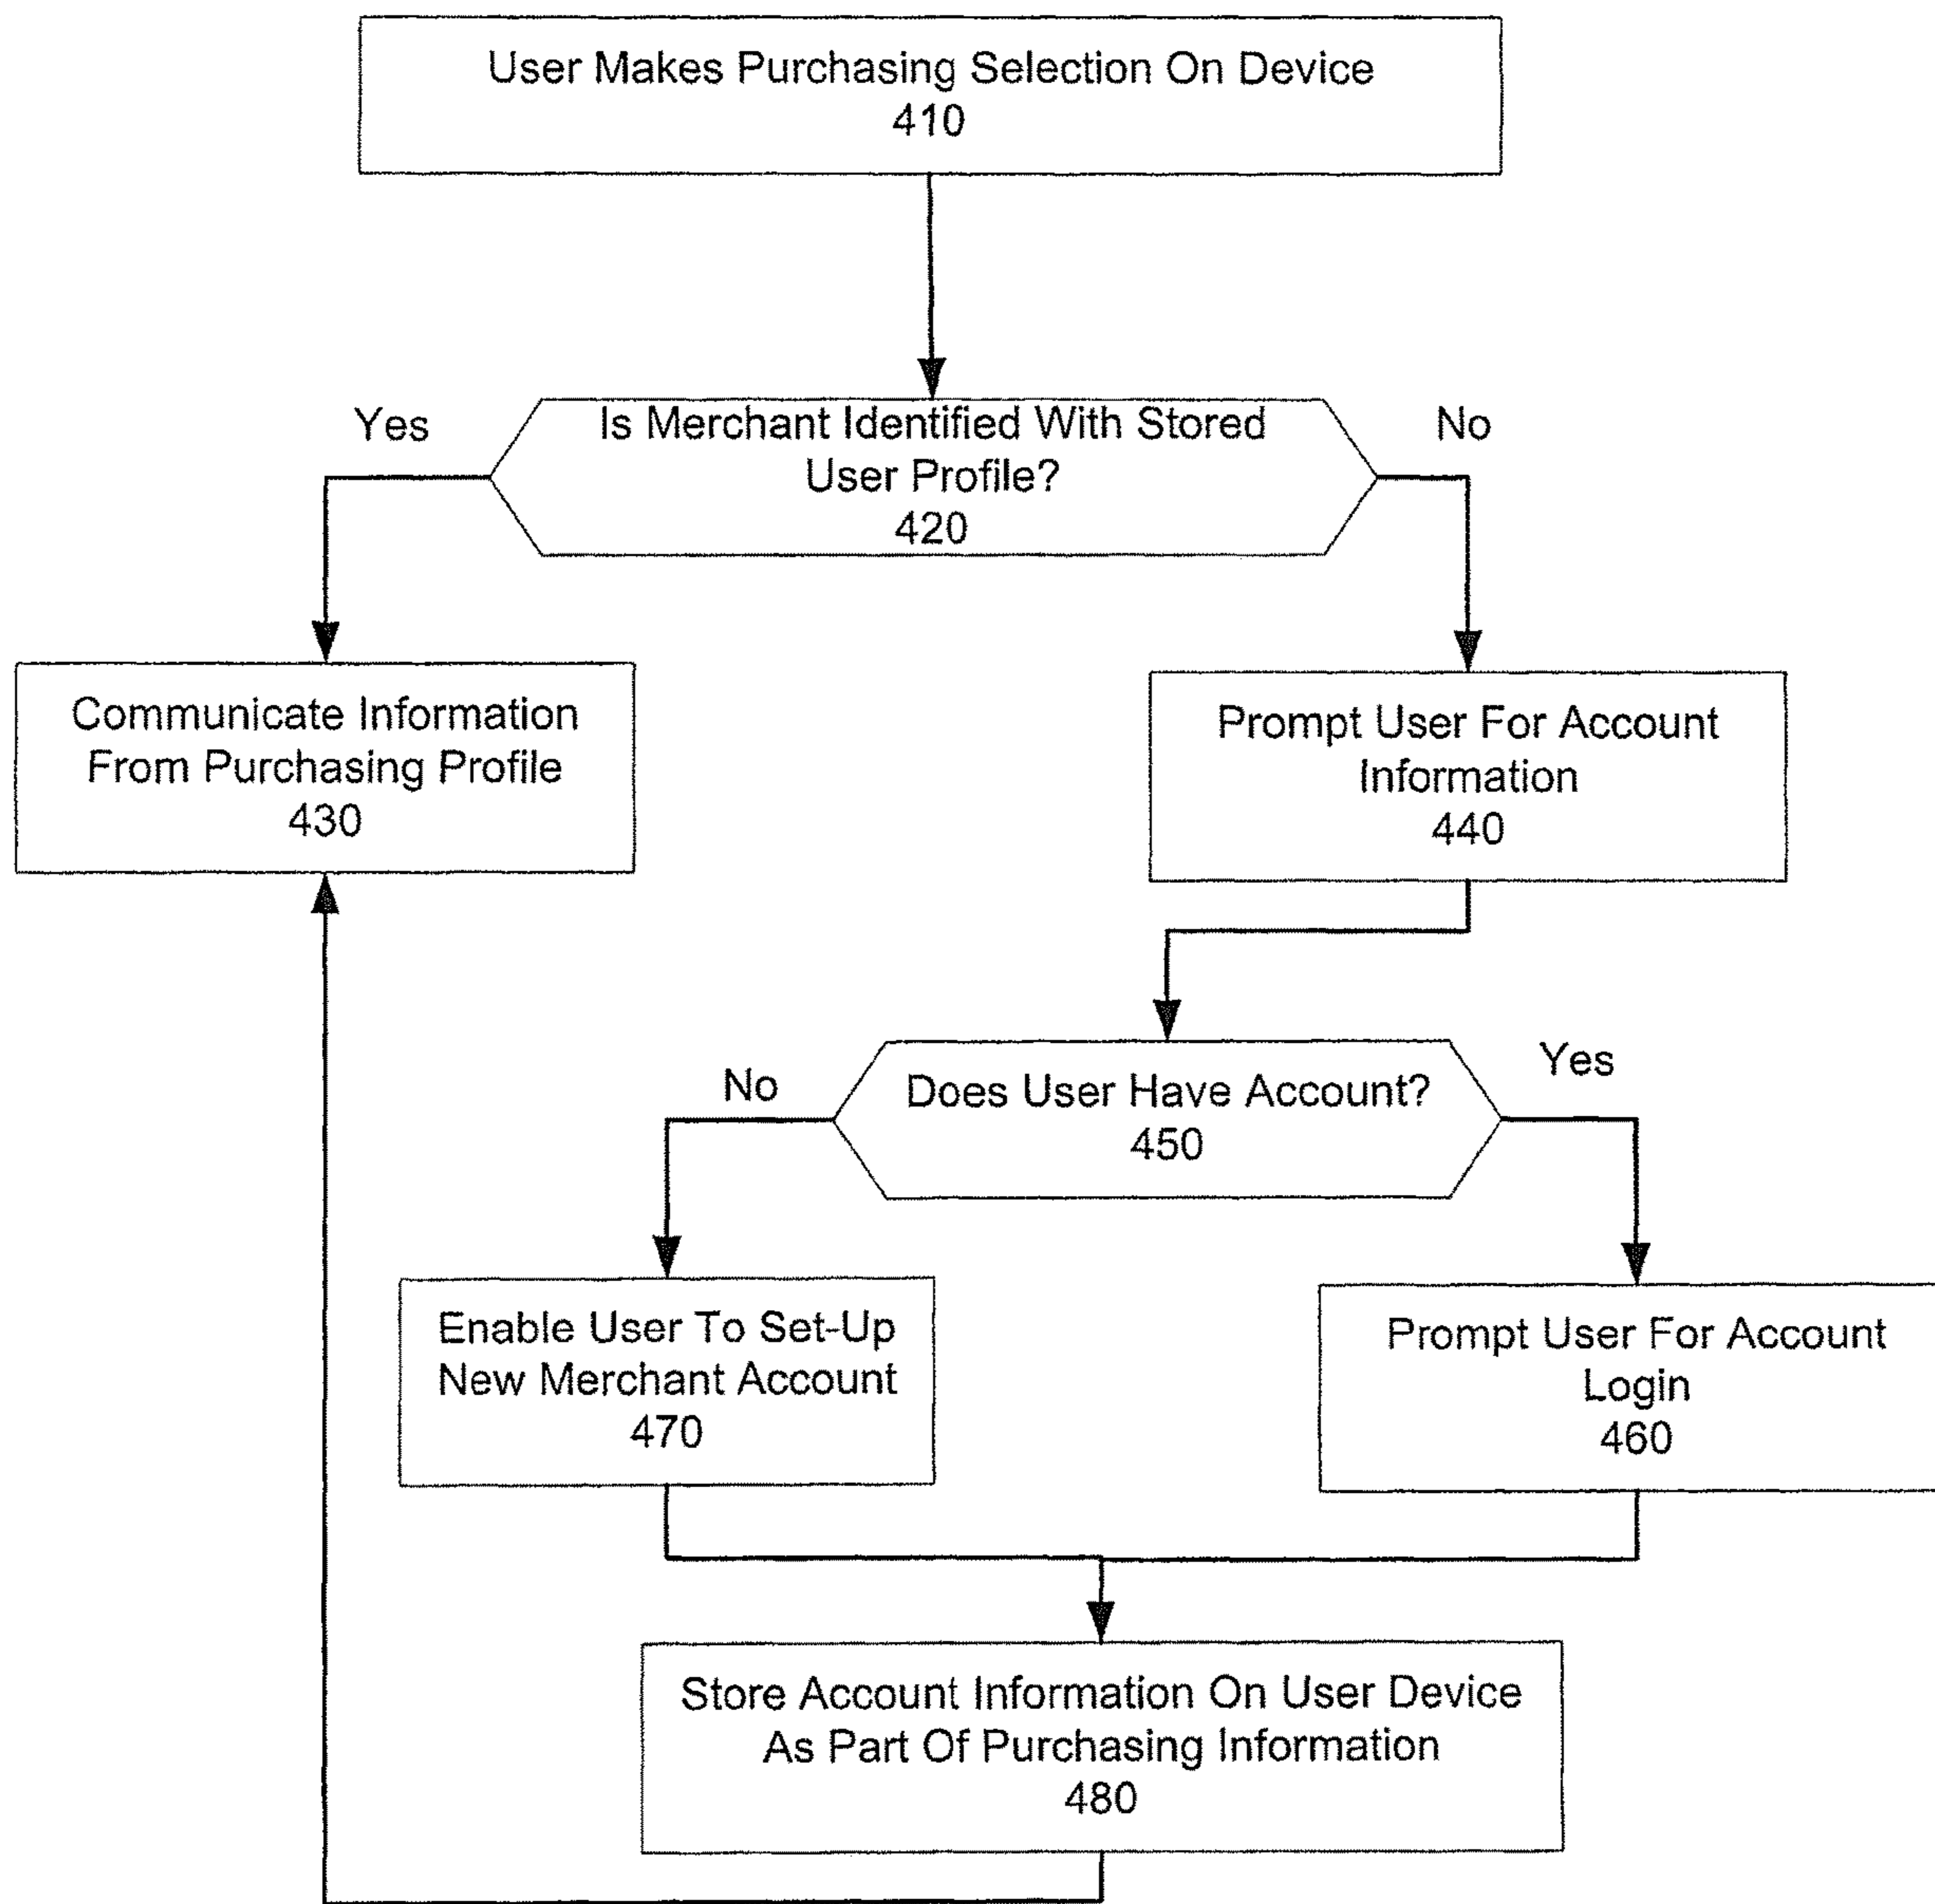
User Makes Purchasing Selection On Device
410

Yes

Is Merchant Identified With Stored User Profile?
420

No

Communicate Information From Purchasing Profile
430

Prompt User For Account Information
440

No

Does User Have Account?
450

Yes

Enable User To Set-Up New Merchant Account
470

Prompt User For Account Login
460

Store Account Information On User Device As Part Of Purchasing Information
480